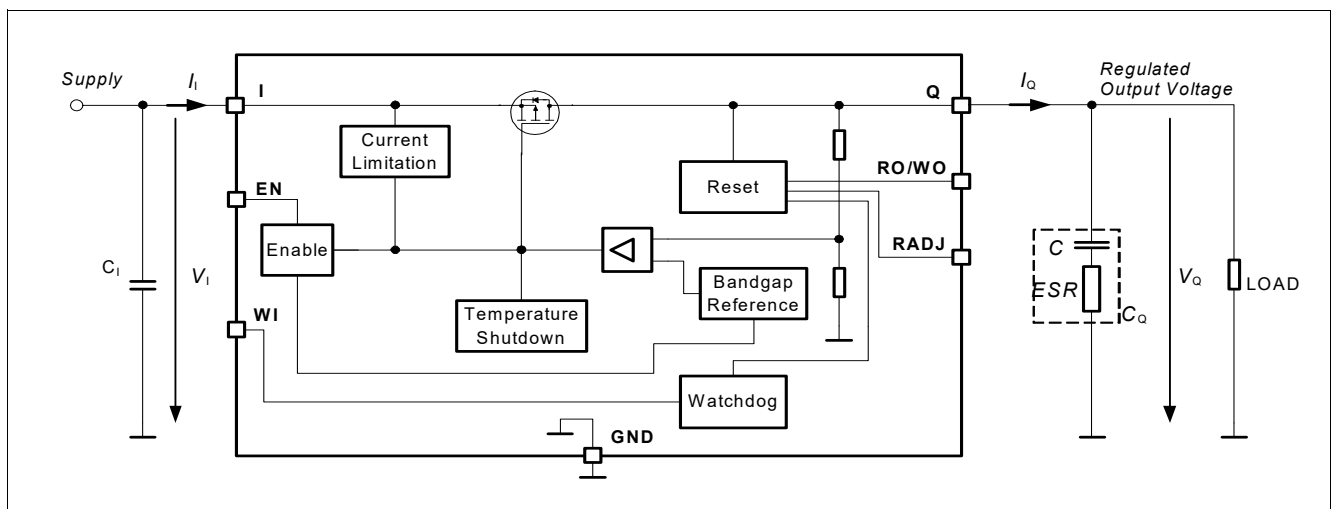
Supply

$I_I$

I

Current Limitation

EN

Enable

WI

$C_I$

$V_I$

Temperature Shutdown

Bandgap Reference

Reset

Watchdog

GND

Q

RO/WO

RADJ

$I_Q$

Regulated Output Voltage

C

ESR

$C_Q$

$V_Q$

LOAD